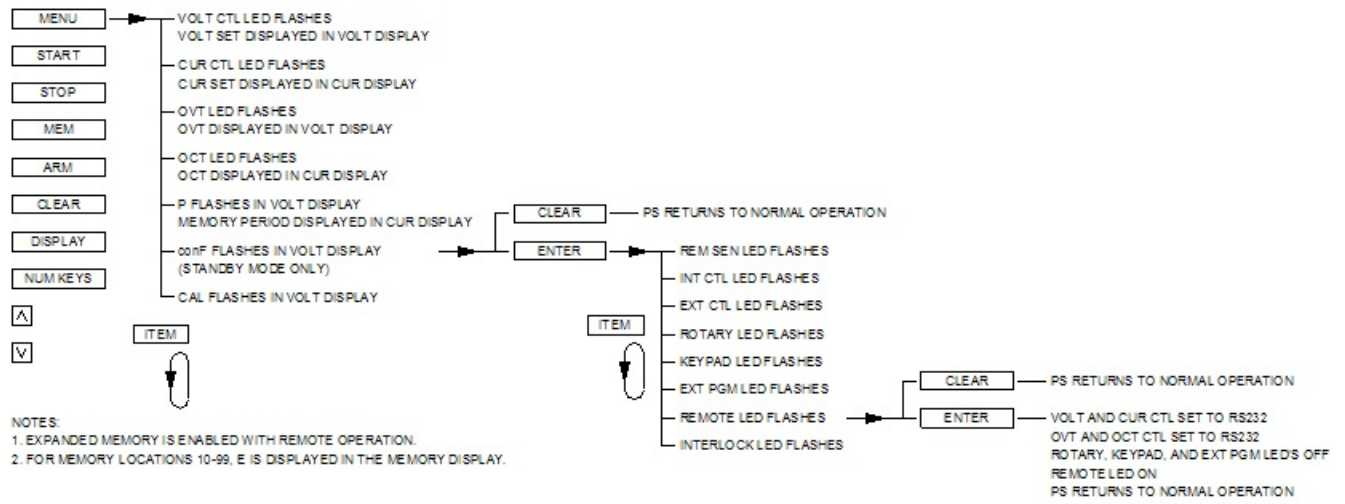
MENU

START

STOP

MEM

ARM

CLEAR

DISPLAY

NUM KEYS

Λ

V

VOLT CTL LED FLASHES
VOLT SET DISPLAYED IN VOLT DISPLAY

CUR CTL LED FLASHES
CUR SET DISPLAYED IN CUR DISPLAY

OVT LED FLASHES
OVT DISPLAYED IN VOLT DISPLAY

OCT LED FLASHES
OCT DISPLAYED IN CUR DISPLAY

P FLASHES IN VOLT DISPLAY
MEMORY PERIOD DISPLAYED IN CUR DISPLAY

conF FLASHES IN VOLT DISPLAY
(STANDBY MODE ONLY)

CAL FLASHES IN VOLT DISPLAY

ITEM

CLEAR — PS RETURNS TO NORMAL OPERATION

ENTER

REM SEN LED FLASHES

INT CTL LED FLASHES

EXT CTL LED FLASHES

ROTARY LED FLASHES

KEYPAD LED FLASHES

EXT PGM LED FLASHES

REMOTE LED FLASHES

INTERLOCK LED FLASHES

ITEM

CLEAR — PS RETURNS TO NORMAL OPERATION

ENTER — VOLT AND CUR CTL SET TO RS232
OVT AND OCT CTL SET TO RS232
ROTARY, KEYPAD, AND EXT PGM LED'S OFF
REMOTE LED ON
PS RETURNS TO NORMAL OPERATION

NOTES:
1. EXPANDED MEMORY IS ENABLED WITH REMOTE OPERATION.
2. FOR MEMORY LOCATIONS 10-99, E IS DISPLAYED IN THE MEMORY DISPLAY.